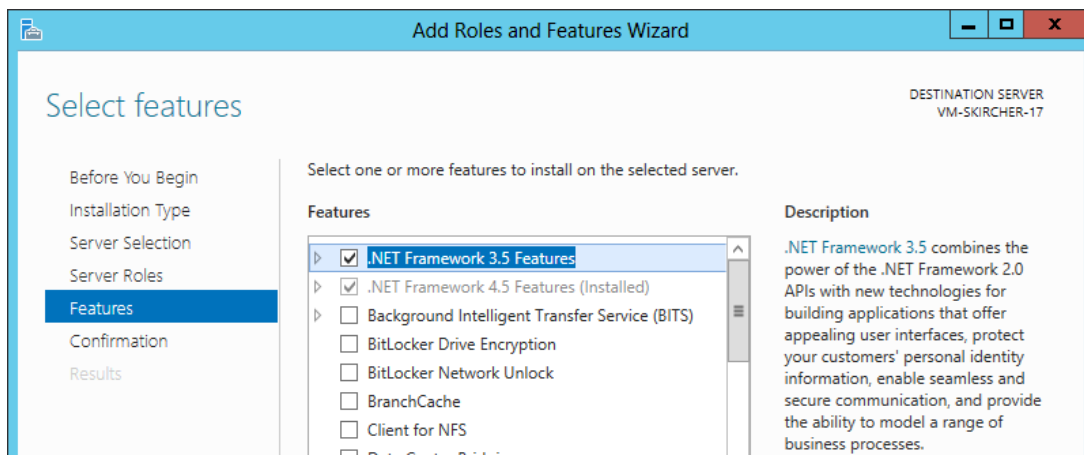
Add Roles and Features Wizard

Select features

DESTINATION SERVER
VM-SKIRCHER-17

Before You Begin
Installation Type
Server Selection
Server Roles
Features
Confirmation
Results

Select one or more features to install on the selected server.

Features

.NET Framework 3.5 Features
.NET Framework 4.5 Features (Installed)
Background Intelligent Transfer Service (BITS)
BitLocker Drive Encryption
BitLocker Network Unlock
BranchCache
Client for NFS
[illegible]

Description

.NET Framework 3.5 combines the power of the .NET Framework 2.0 APIs with new technologies for building applications that offer appealing user interfaces, protect your customers' personal identity information, enable seamless and secure communication, and provide the ability to model a range of business processes.